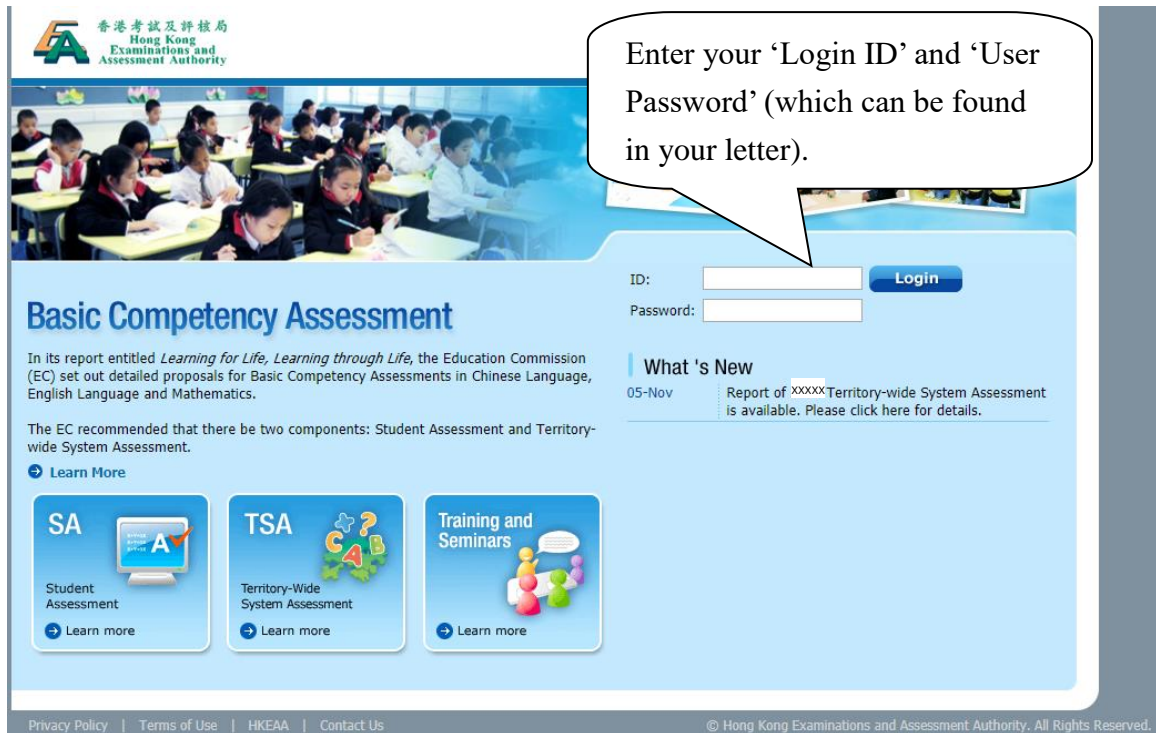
香港考試及評核局
Hong Kong Examinations and Assessment Authority

Enter your 'Login ID' and 'User Password' (which can be found in your letter).

ID:
Login
Password:

Basic Competency Assessment

In its report entitled *Learning for Life, Learning through Life*, the Education Commission (EC) set out detailed proposals for Basic Competency Assessments in Chinese Language, English Language and Mathematics.

The EC recommended that there be two components: Student Assessment and Territory-wide System Assessment.

Learn More

What 's New

05-Nov Report of XXXXX Territory-wide System Assessment is available. Please click here for details.

SA
Student Assessment
Learn more

TSA
Territory-Wide System Assessment
Learn more

Training and Seminars
Learn more

Privacy Policy | Terms of Use | HKEAA | Contact Us

© Hong Kong Examinations and Assessment Authority. All Rights Reserved.